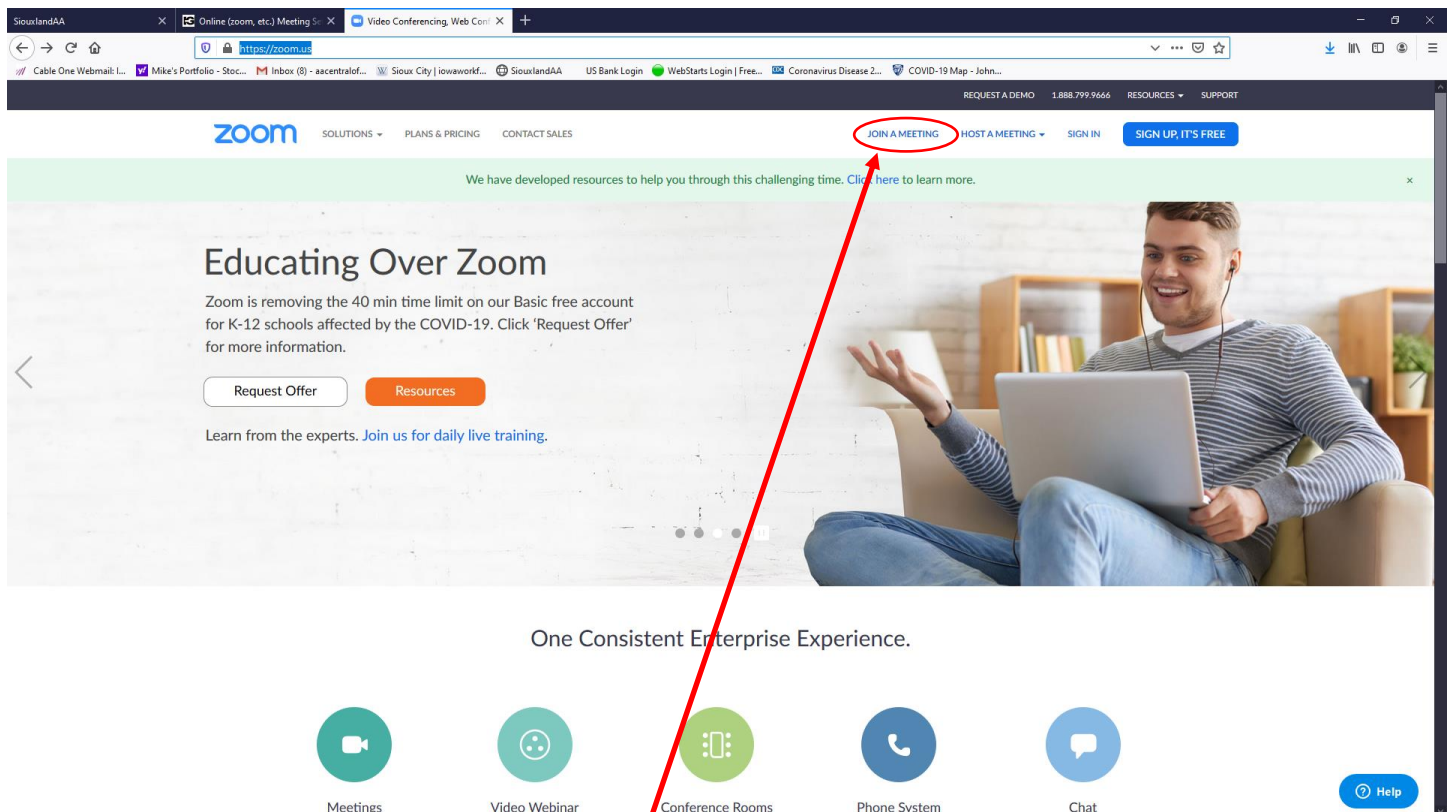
SiouxlandAA
Online (zoom, etc.) Meeting Se
Video Conferencing, Web Conf

https://zoom.us

Cable One Webmail: I... Mike's Portfolio - Stoc... Inbox (8) - aacentralof... Sioux City | iowaworkf... SiouxlandAA US Bank Login WebStarts Login | Free... Coronavirus Disease 2... COVID-19 Map - John...

REQUEST A DEMO 1.888.799.9666 RESOURCES SUPPORT

zoom SOLUTIONS PLANS & PRICING CONTACT SALES JOIN A MEETING HOST A MEETING SIGN IN SIGN UP, IT'S FREE

We have developed resources to help you through this challenging time. Click here to learn more.

Educating Over Zoom

Zoom is removing the 40 min time limit on our Basic free account for K-12 schools affected by the COVID-19. Click 'Request Offer' for more information.

Request Offer Resources

Learn from the experts. Join us for daily live training.

One Consistent Enterprise Experience.

Meetings Video Webinar Conference Rooms Phone System Chat

Help